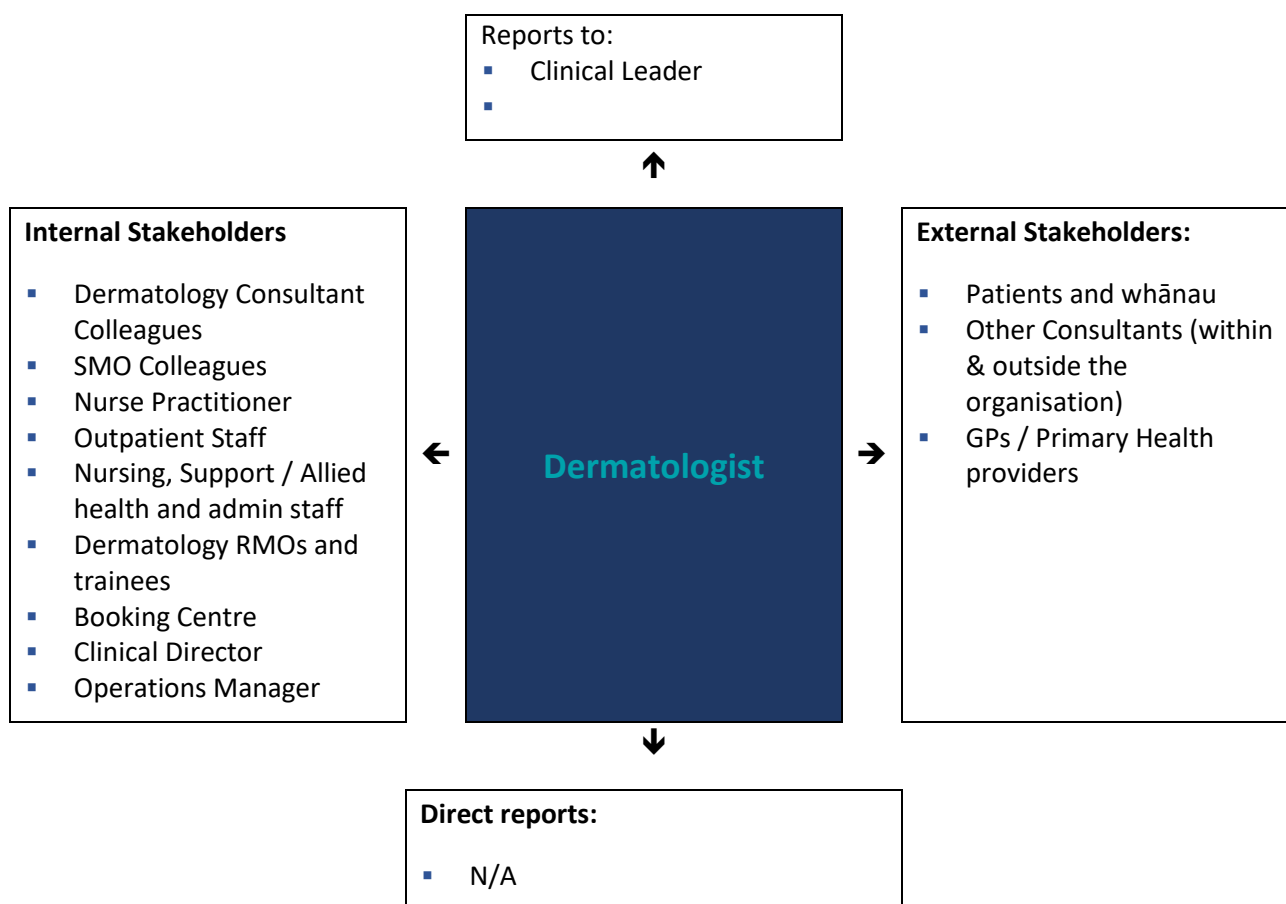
Reports to:
- Clinical Leader
-

Internal Stakeholders

- Dermatology Consultant Colleagues
- SMO Colleagues
- Nurse Practitioner
- Outpatient Staff
- Nursing, Support / Allied health and admin staff
- Dermatology RMOs and trainees
- Booking Centre
- Clinical Director
- Operations Manager

Dermatologist

External Stakeholders:

- Patients and whānau
- Other Consultants (within & outside the organisation)
- GPs / Primary Health providers

Direct reports:

- N/A